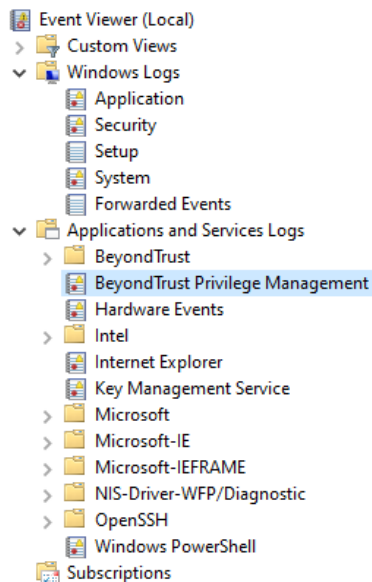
Event Viewer (Local)
Custom Views
Windows Logs
Application
Security
Setup
System
Forwarded Events
Applications and Services Logs
BeyondTrust
BeyondTrust Privilege Management
Hardware Events
Intel
Internet Explorer
Key Management Service
Microsoft
Microsoft-IE
Microsoft-IEFRAME
NIS-Driver-WFP/Diagnostic
OpenSSH
Windows PowerShell
Subscriptions